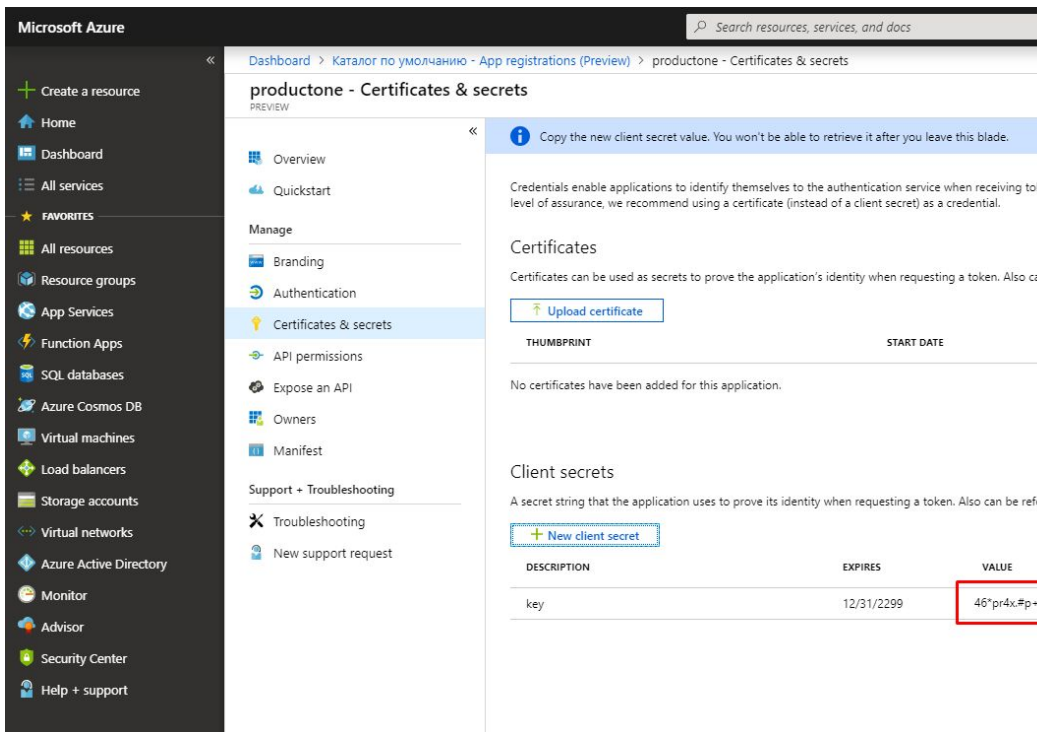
Microsoft Azure

Search resources, services, and docs

«

+ Create a resource
Home
Dashboard
All services
FAVORITES
All resources
Resource groups
App Services
Function Apps
SQL databases
Azure Cosmos DB
Virtual machines
Load balancers
Storage accounts
Virtual networks
Azure Active Directory
Monitor
Advisor
Security Center
Help + support

Dashboard > Каталог по умолчанию - App registrations (Preview) > productone - Certificates & secrets

productone - Certificates & secrets
PREVIEW

«

Overview
Quickstart

Manage
Branding
Authentication
Certificates & secrets
API permissions
Expose an API
Owners
Manifest

Support + Troubleshooting
Troubleshooting
New support request

Copy the new client secret value. You won't be able to retrieve it after you leave this blade.

Credentials enable applications to identify themselves to the authentication service when receiving to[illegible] level of assurance, we recommend using a certificate (instead of a client secret) as a credential.

Certificates

Certificates can be used as secrets to prove the application's identity when requesting a token. Also ca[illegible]

Upload certificate

| THUMBPRINT | START DATE |
|---|---|

No certificates have been added for this application.

Client secrets

A secret string that the application uses to prove its identity when requesting a token. Also can be ref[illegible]

+ New client secret

| DESCRIPTION | EXPIRES | VALUE |
|---|---|---|
| key | 12/31/2299 | 46*pr4x.#p+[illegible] |